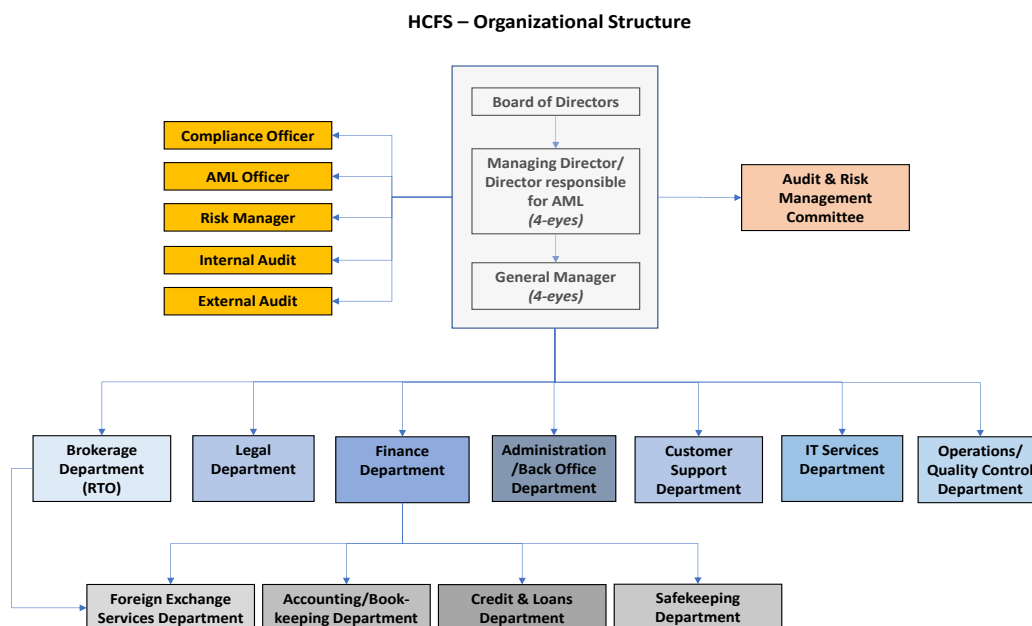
HCFS – Organizational Structure

Compliance Officer

AML Officer

Risk Manager

Internal Audit

External Audit

Board of Directors

Managing Director/ Director responsible for AML
*(4-eyes)*

General Manager
*(4-eyes)*

Audit & Risk Management Committee

Brokerage Department (RTO)

Legal Department

Finance Department

Administration /Back Office Department

Customer Support Department

IT Services Department

Operations/ Quality Control Department

Foreign Exchange Services Department

Accounting/Bookkeeping Department

Credit & Loans Department

Safekeeping Department